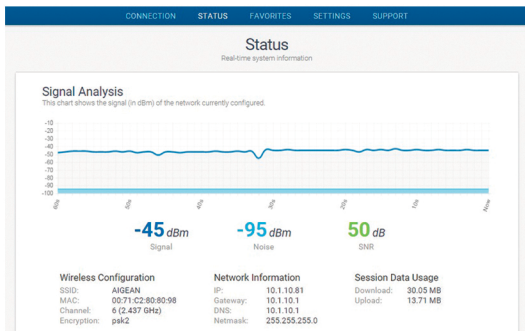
CONNECTION STATUS FAVORITES SETTINGS SUPPORT

Status
Real-time system information

Signal Analysis
This chart shows the signal (in dBm) of the network currently configured.

-10
-20
-30
-40
-50
-60
-70
-80
-90
-100

60s 50s 40s 30s 20s 10s Now

-45 dBm
Signal

-95 dBm
Noise

50 dB
SNR

Wireless Configuration
SSID: AIGEAN
MAC: 00:71:C2:80:80:98
Channel: 6 (2.437 GHz)
Encryption: psk2

Network Information
IP: 10.1.10.81
Gateway: 10.1.10.1
DNS: 10.1.10.1
Netmask: 255.255.255.0

Session Data Usage
Download: 30.05 MB
Upload: 13.71 MB